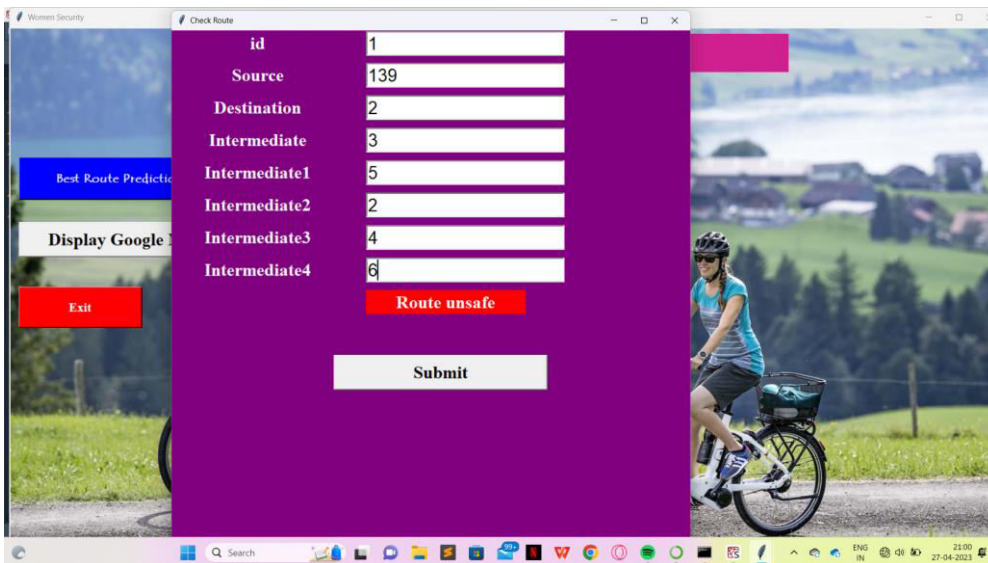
Women Security

Check Route

id 1

Source 139

Destination 2

Intermediate 3

Intermediate1 5

Intermediate2 2

Intermediate3 4

Intermediate4 6

Route unsafe

Submit

Best Route Predictio

Display Google

Exit

Search

99+

ENG
IN

21:00
27-04-2023